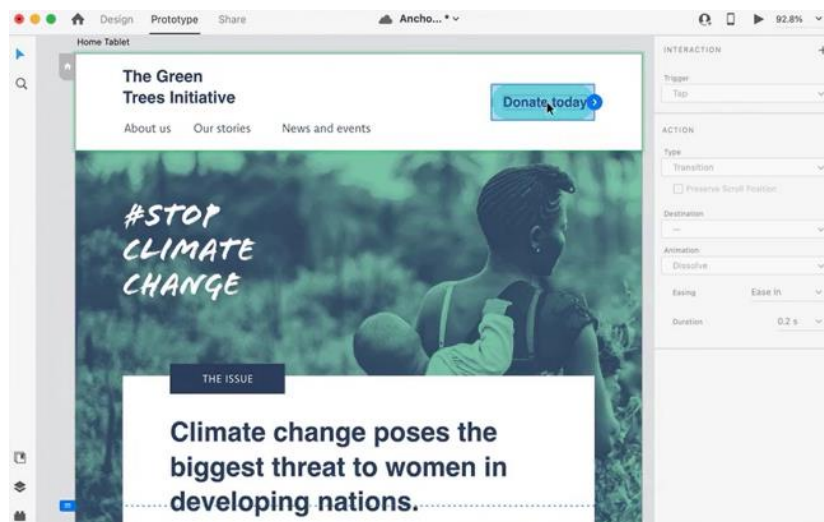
Design Prototype Share

Ancho... *

92.8%

Home Tablet

The Green Trees Initiative

Donate today

About us Our stories News and events

#STOP CLIMATE CHANGE

THE ISSUE

Climate change poses the biggest threat to women in developing nations.

INTERACTION

Trigger

Tap

ACTION

Type

Transition

Preserve Scroll Position

Destination

—

Animation

Dissolve

Easing Ease In

Duration 0.2 s